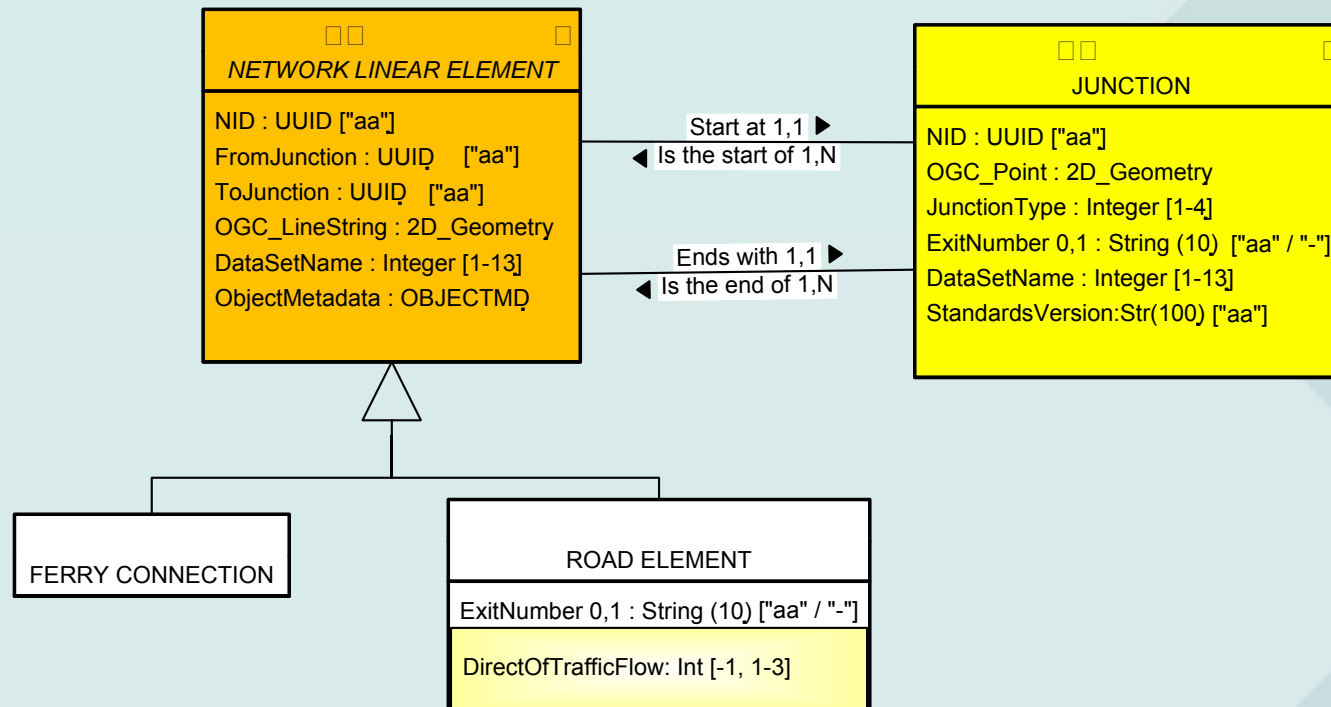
NETWORK LINEAR ELEMENT

NID : UUID ["aa"]
FromJunction : UUID ["aa"]
ToJunction : UUID ["aa"]
OGC_LineString : 2D_Geometry
DataSetName : Integer [1-13]
ObjectMetadata : OBJECTMD

Start at 1,1 ▶
◀ Is the start of 1,N

Ends with 1,1 ▶
◀ Is the end of 1,N

JUNCTION

NID : UUID ["aa"]
OGC_Point : 2D_Geometry
JunctionType : Integer [1-4]
ExitNumber 0,1 : String (10) ["aa" / "-"]
DataSetName : Integer [1-13]
StandardsVersion:Str(100) ["aa"]

FERRY CONNECTION

ROAD ELEMENT

ExitNumber 0,1 : String (10) ["aa" / "-"]

DirectOfTrafficFlow: Int [-1, 1-3]